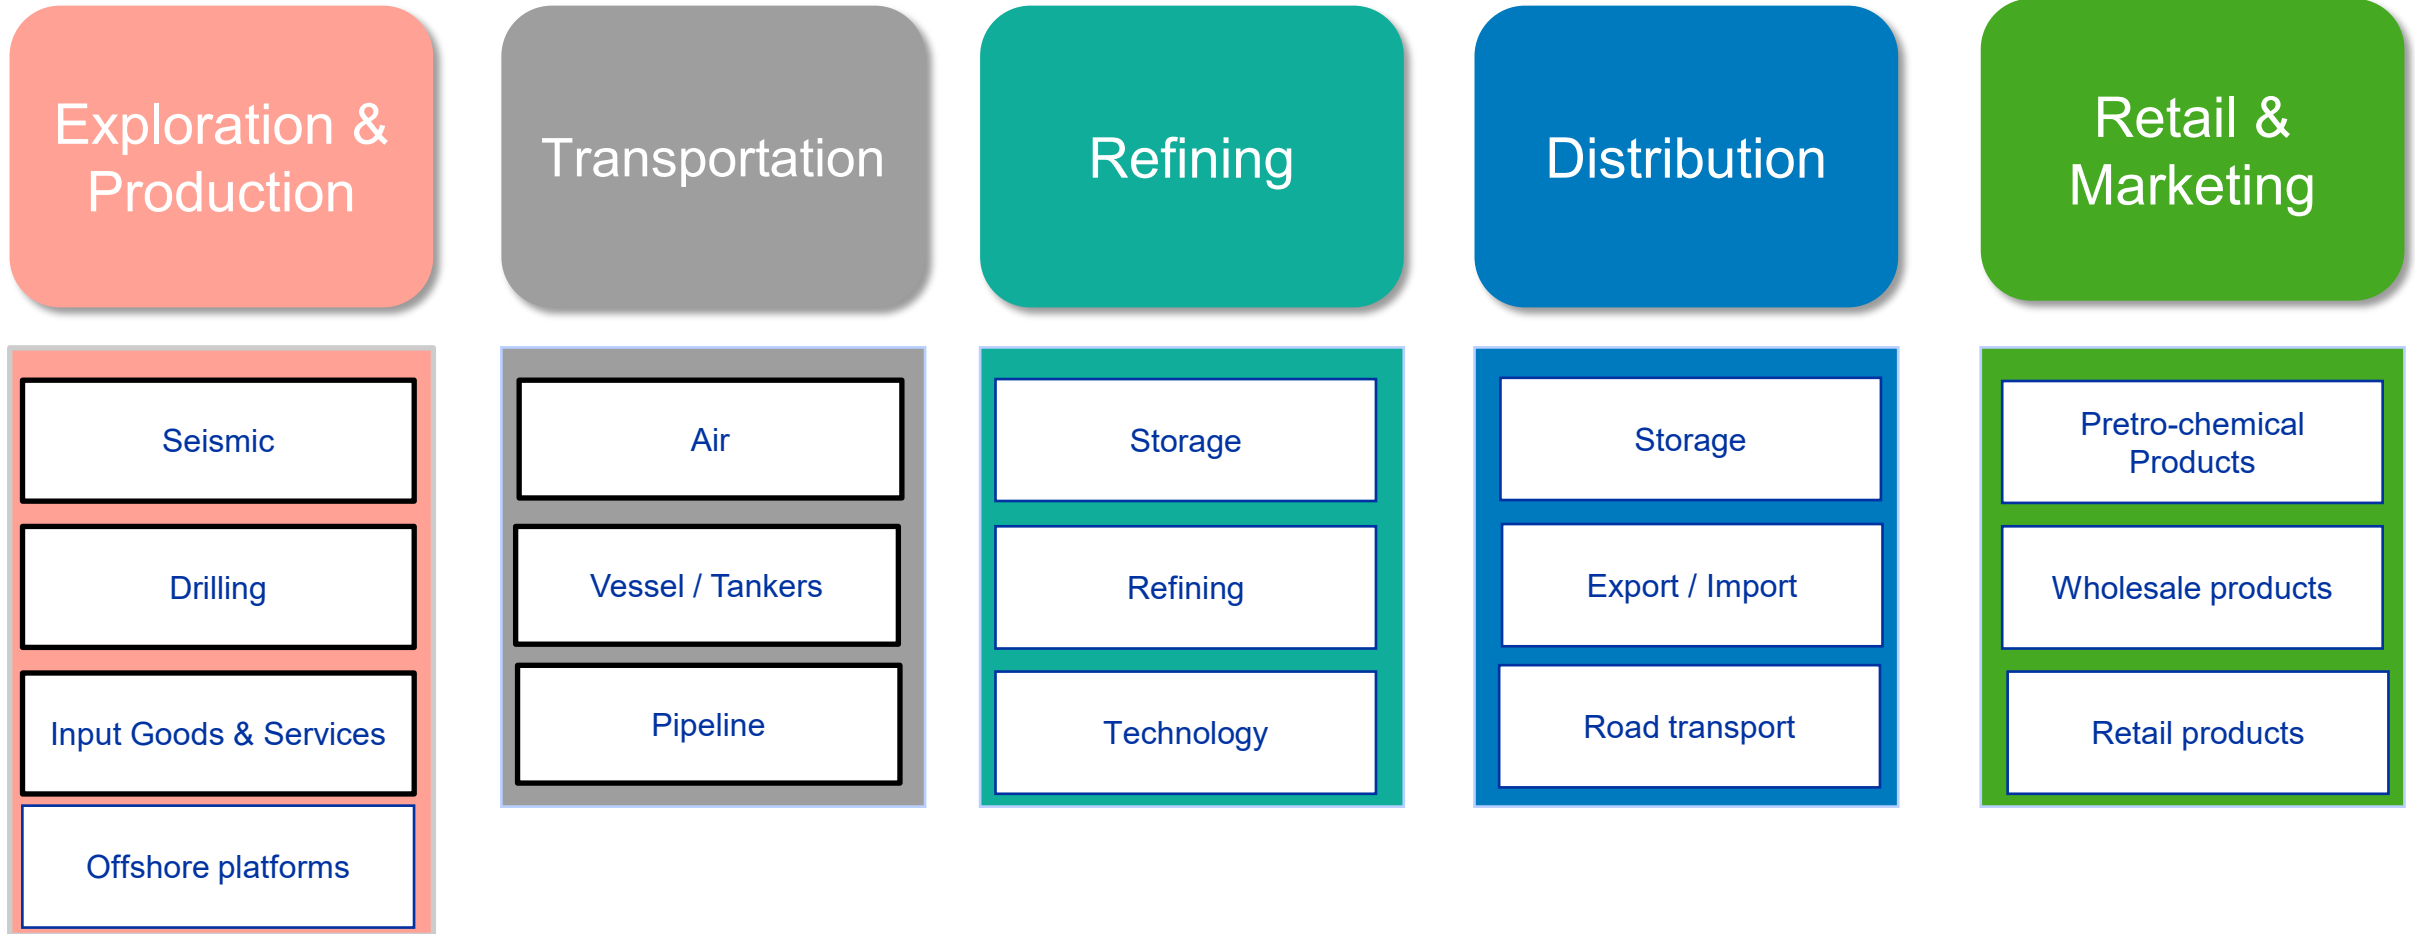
Exploration & Production

Seismic

Drilling

Input Goods & Services

Offshore platforms

Transportation

Air

Vessel / Tankers

Pipeline

Refining

Storage

Refining

Technology

Distribution

Storage

Export / Import

Road transport

Retail & Marketing

Pretro-chemical Products

Wholesale products

Retail products